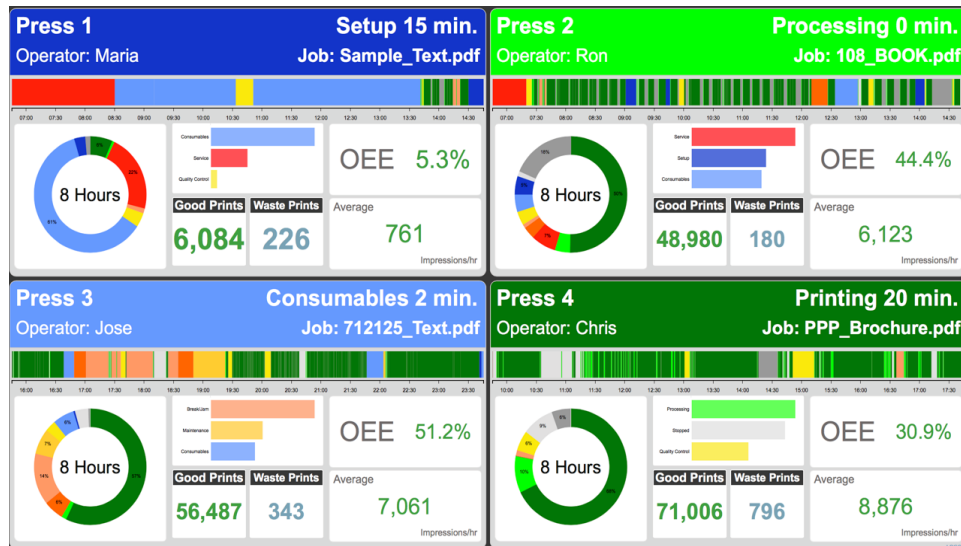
Press 1
Setup 15 min.
Operator: Maria
Job: Sample_Text.pdf

07:00 07:30 08:00 08:30 09:00 09:30 10:00 10:30 11:00 11:30 12:00 12:30 13:00 13:30 14:00 14:30

8 Hours
6%
32%
51%

Consumables
Service
Quality Control

OEE 5.3%

Good Prints
6,084
Waste Prints
226

Average
761
Impressions/hr

Press 2
Processing 0 min.
Operator: Ron
Job: 108_BOOK.pdf

07:00 07:30 08:00 08:30 09:00 09:30 10:00 10:30 11:00 11:30 12:00 12:30 13:00 13:30 14:00 14:30

8 Hours
18%
5%
50%
7%

Service
Setup
Consumables

OEE 44.4%

Good Prints
48,980
Waste Prints
180

Average
6,123
Impressions/hr

Press 3
Consumables 2 min.
Operator: Jose
Job: 712125_Text.pdf

16:00 16:30 17:00 17:30 18:00 18:30 19:00 19:30 20:00 20:30 21:00 21:30 22:00 22:30 23:00 23:30

8 Hours
6%
7%
14%
6%
57%

Break/Jam
Maintenance
Consumables

OEE 51.2%

Good Prints
56,487
Waste Prints
343

Average
7,061
Impressions/hr

Press 4
Printing 20 min.
Operator: Chris
Job: PPP_Brochure.pdf

10:00 10:30 11:00 11:30 12:00 12:30 13:00 13:30 14:00 14:30 15:00 15:30 16:00 16:30 17:00 17:30

8 Hours
6%
9%
6%
10%
59%

Processing
Stopped
Quality Control

OEE 30.9%

Good Prints
71,006
Waste Prints
796

Average
8,876
Impressions/hr